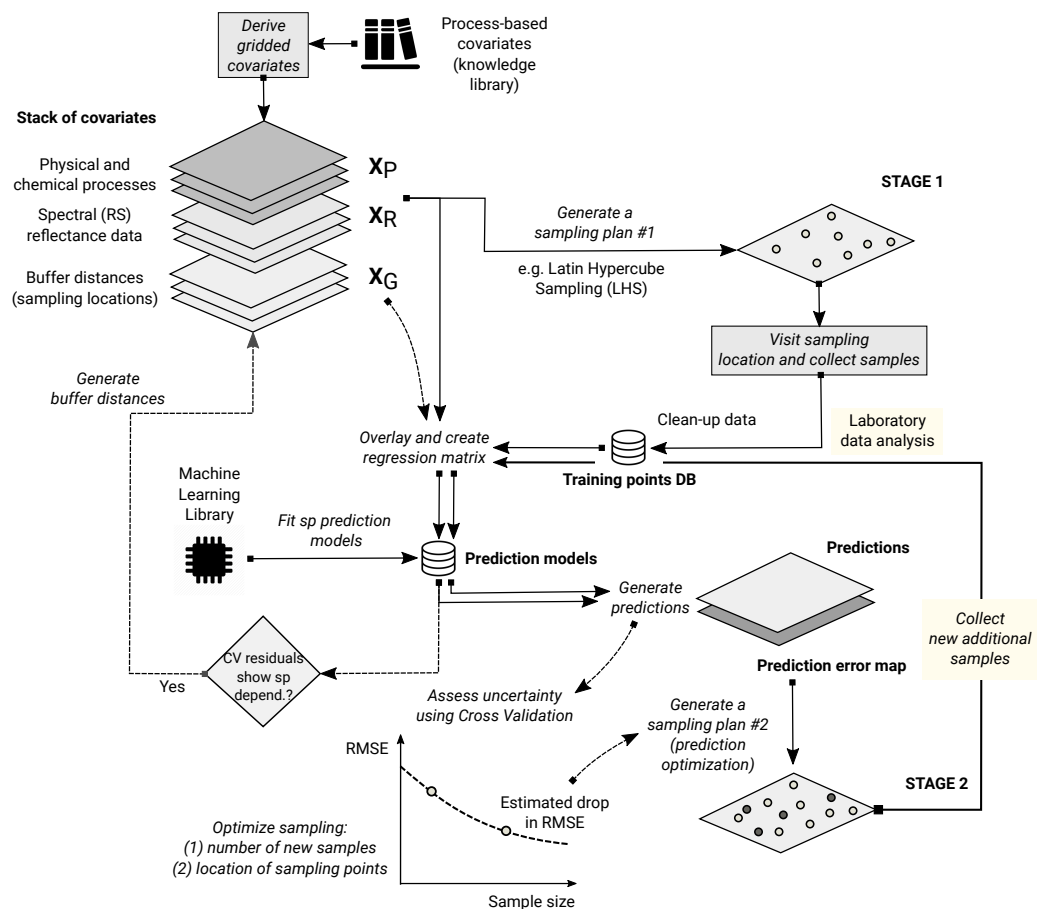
Derive gridded covariates

Process-based covariates (knowledge library)

Stack of covariates

Physical and chemical processes

$\mathbf{X}_P$

Spectral (RS) reflectance data

$\mathbf{X}_R$

Buffer distances (sampling locations)

$\mathbf{X}_G$

STAGE 1

Generate a sampling plan #1

e.g. Latin Hypercube Sampling (LHS)

Visit sampling location and collect samples

Generate buffer distances

Clean-up data

Laboratory data analysis

Overlay and create regression matrix

Training points DB

Machine Learning Library

Fit sp prediction models

Prediction models

Predictions

Generate predictions

Collect new additional samples

CV residuals show sp depend.?

Yes

Prediction error map

Assess uncertainty using Cross Validation

Generate a sampling plan #2 (prediction optimization)

RMSE

Estimated drop in RMSE

STAGE 2

Optimize sampling:
(1) number of new samples
(2) location of sampling points

Sample size